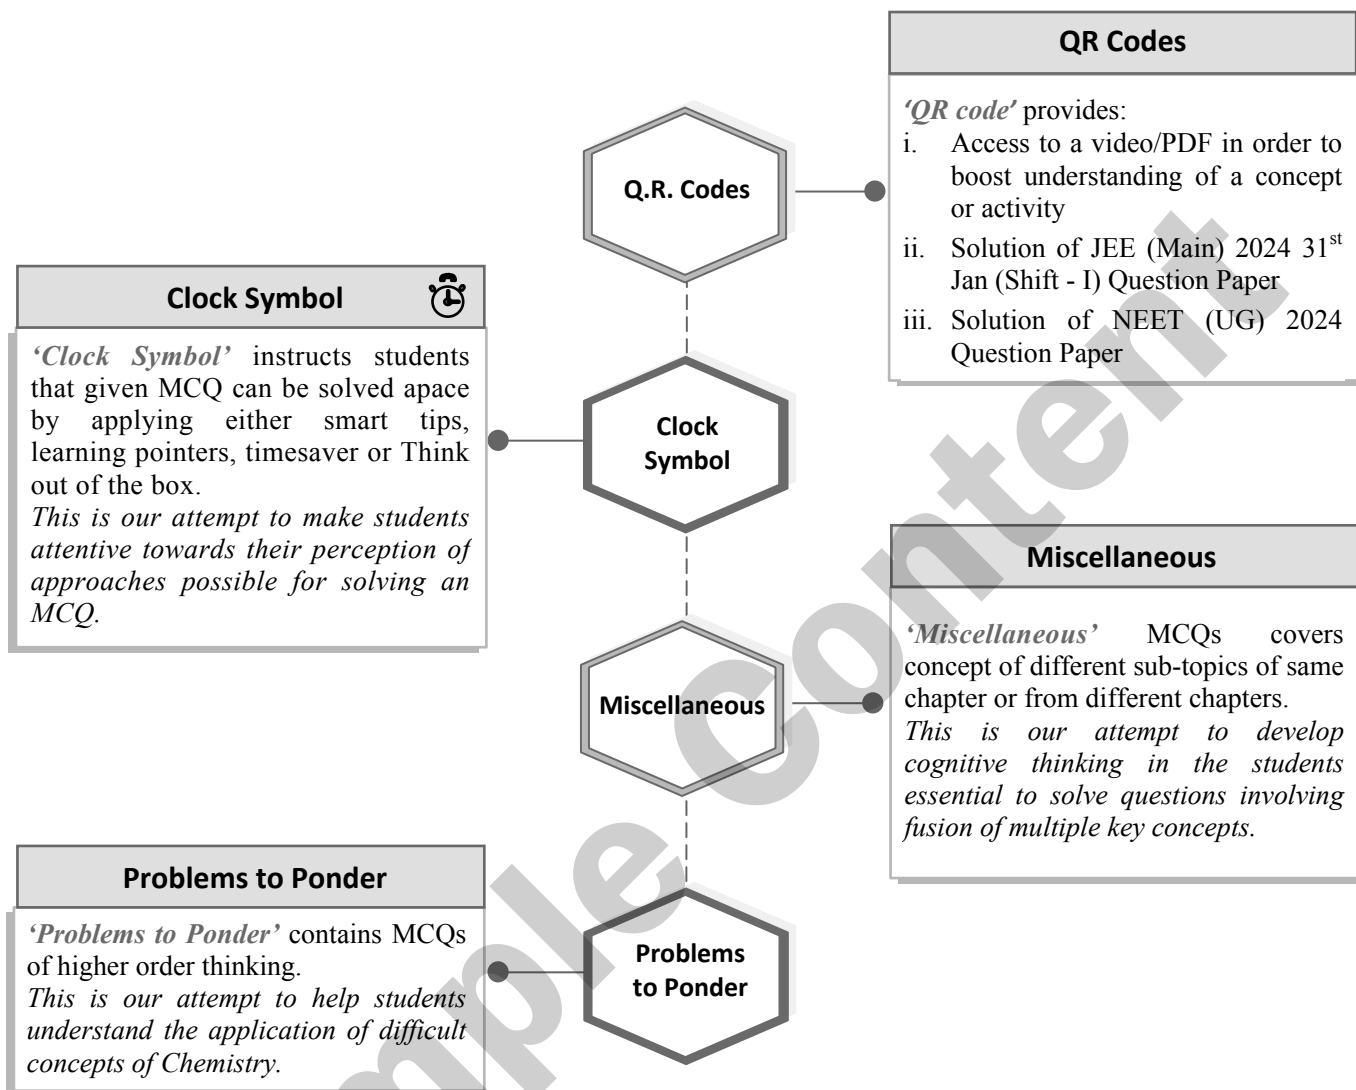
QR Codes

*'QR code'* provides:
i. Access to a video/PDF in order to boost understanding of a concept or activity
ii. Solution of JEE (Main) 2024 $31^{st}$ Jan (Shift - I) Question Paper
iii. Solution of NEET (UG) 2024 Question Paper

Q.R. Codes

Clock Symbol

*'Clock Symbol'* instructs students that given MCQ can be solved apace by applying either smart tips, learning pointers, timesaver or Think out of the box.
*This is our attempt to make students attentive towards their perception of approaches possible for solving an MCQ.*

Clock Symbol

Miscellaneous

*'Miscellaneous'* MCQs covers concept of different sub-topics of same chapter or from different chapters.
*This is our attempt to develop cognitive thinking in the students essential to solve questions involving fusion of multiple key concepts.*

Miscellaneous

Problems to Ponder

*'Problems to Ponder'* contains MCQs of higher order thinking.
*This is our attempt to help students understand the application of difficult concepts of Chemistry.*

Problems to Ponder

Sample Content